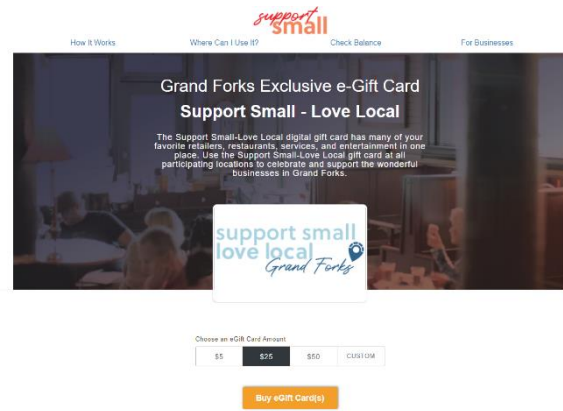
support small

How It Works

Where Can I Use It?

Check Balance

For Businesses

Grand Forks Exclusive e-Gift Card

Support Small - Love Local

The Support Small-Love Local digital gift card has many of your favorite retailers, restaurants, services, and entertainment in one place. Use the Support Small-Love Local gift card at all participating locations to celebrate and support the wonderful businesses in Grand Forks.

support small love local Grand Forks

Choose an eGift Card Amount

$5

$25

$50

CUSTOM

Buy eGift Card(s)